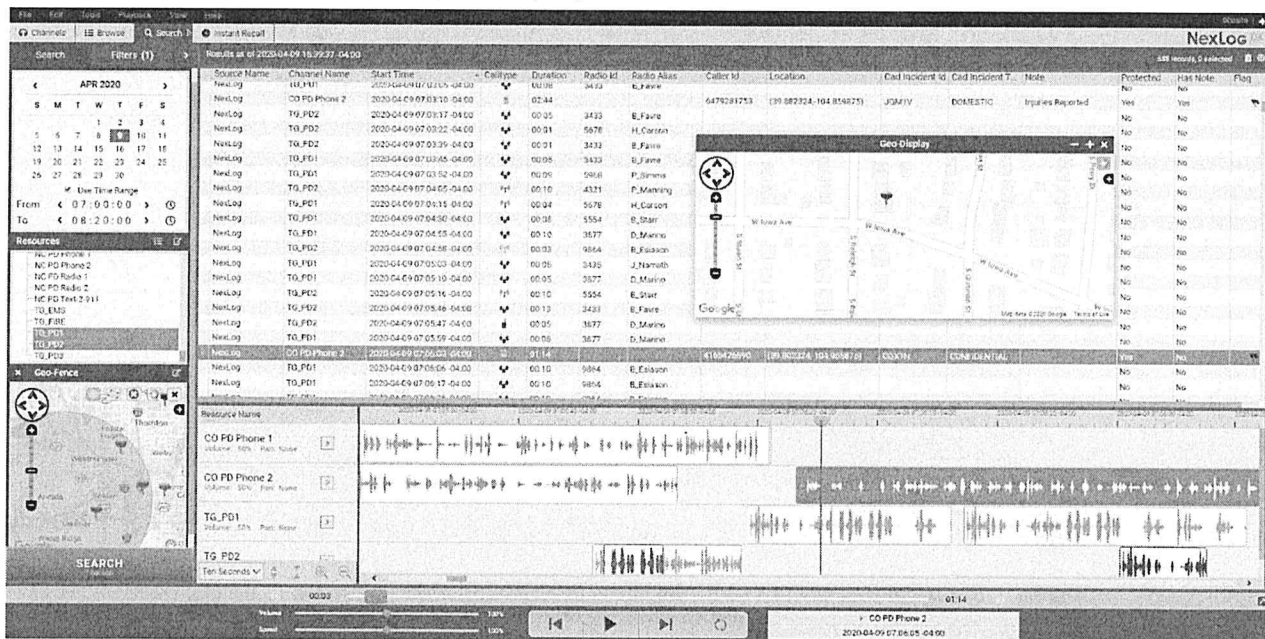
File Edit Tools Playback View Help

Channels Browse Search Instant Recall

NexLog

Search Filters (1)

Results as of 2020-04-09 16:39:37 -04:00

| Source Name | Channel Name | Start Time | Calltype | Duration | Radio Id | Radio Alias | Caller Id | Location | Cad Incident Id | Cad Incident T... | Note | Protected | Has Note | Flag |
|---|---|---|---|---|---|---|---|---|---|---|---|---|---|---|
| NexLog | TG_PD1 | 2020-04-09 07:07:05 -04:00 | | 00:08 | 3433 | B_Favre | | | | | | No | No | |
| NexLog | CO PD Phone 2 | 2020-04-09 07:07:10 -04:00 | | 02:44 | | | 6479281753 | (39.882324,-104.858875) | JGMIV | DOMESTIC | Injuries Reported | Yes | Yes | |
| NexLog | TG_PD2 | 2020-04-09 07:07:17 -04:00 | | 00:05 | 3433 | B_Favre | | | | | | No | No | |
| NexLog | TG_PD2 | 2020-04-09 07:07:22 -04:00 | | 00:01 | 5678 | H_Corson | | | | | | No | No | |
| NexLog | TG_PD2 | 2020-04-09 07:07:39 -04:00 | | 00:01 | 3433 | B_Favre | | | | | | No | No | |
| NexLog | TG_PD1 | 2020-04-09 07:03:45 -04:00 | | 00:08 | 3433 | B_Favre | | | | | | No | No | |
| NexLog | TG_PD1 | 2020-04-09 07:03:52 -04:00 | | 00:09 | 5968 | P_Simms | | | | | | No | No | |
| NexLog | TG_PD2 | 2020-04-09 07:04:05 -04:00 | | 00:10 | 4321 | P_Manning | | | | | | No | No | |
| NexLog | TG_PD1 | 2020-04-09 07:04:15 -04:00 | | 00:04 | 5678 | H_Corson | | | | | | No | No | |
| NexLog | TG_PD1 | 2020-04-09 07:04:30 -04:00 | | 00:08 | 5554 | B_Starr | | | | | | No | No | |
| NexLog | TG_PD1 | 2020-04-09 07:04:55 -04:00 | | 00:10 | 3677 | D_Marino | | | | | | No | No | |
| NexLog | TG_PD2 | 2020-04-09 07:04:56 -04:00 | | 00:03 | 9864 | B_Esiason | | | | | | No | No | |
| NexLog | TG_PD1 | 2020-04-09 07:05:03 -04:00 | | 00:06 | 3436 | J_Namath | | | | | | No | No | |
| NexLog | TG_PD1 | 2020-04-09 07:05:10 -04:00 | | 00:05 | 3677 | D_Marino | | | | | | No | No | |
| NexLog | TG_PD2 | 2020-04-09 07:05:16 -04:00 | | 00:10 | 5554 | B_Starr | | | | | | No | No | |
| NexLog | TG_PD2 | 2020-04-09 07:05:46 -04:00 | | 00:13 | 3433 | B_Favre | | | | | | No | No | |
| NexLog | TG_PD2 | 2020-04-09 07:05:47 -04:00 | | 00:05 | 3677 | D_Marino | | | | | | No | No | |
| NexLog | TG_PD1 | 2020-04-09 07:05:59 -04:00 | | 00:06 | 3677 | D_Marino | | | | | | No | No | |
| NexLog | CO PD Phone 2 | 2020-04-09 07:06:05 -04:00 | | 01:14 | | | 4165426690 | (39.902324,-104.858878) | COXTN | CONFIDENTIAL | | Yes | No | |
| NexLog | TG_PD1 | 2020-04-09 07:06:06 -04:00 | | 00:10 | 9864 | B_Esiason | | | | | | No | No | |
| NexLog | TG_PD1 | 2020-04-09 07:06:17 -04:00 | | 00:10 | 9864 | B_Esiason | | | | | | No | No | |

Geo-Display

W Iowa Ave

Google

APR 2020
S M T W T F S
1 2 3 4
5 6 7 8 9 10 11
12 13 14 15 16 17 18
19 20 21 22 23 24 25
26 27 28 29 30

Use Time Range
From 07:00:00
To 08:20:00

Resources
NC PD Phone 1
NC PD Phone 2
NC PD Radio 1
NC PD Radio 2
NC PD Text-2-911
TG_EMS
TG_FIRE
TG_PD1
TG_PD2
TG_PD3

Geo-Fence

Thornton

Arvada

SEARCH

Resource Name

CO PD Phone 1
Volume: 50% Pan: None

CO PD Phone 2
Volume: 50% Pan: None

TG_PD1
Volume: 50% Pan: None

TG_PD2

Ten Seconds

00:53

01:14

Volume

Speed

CO PD Phone 2
2020-04-09 07:06:05 -04:00